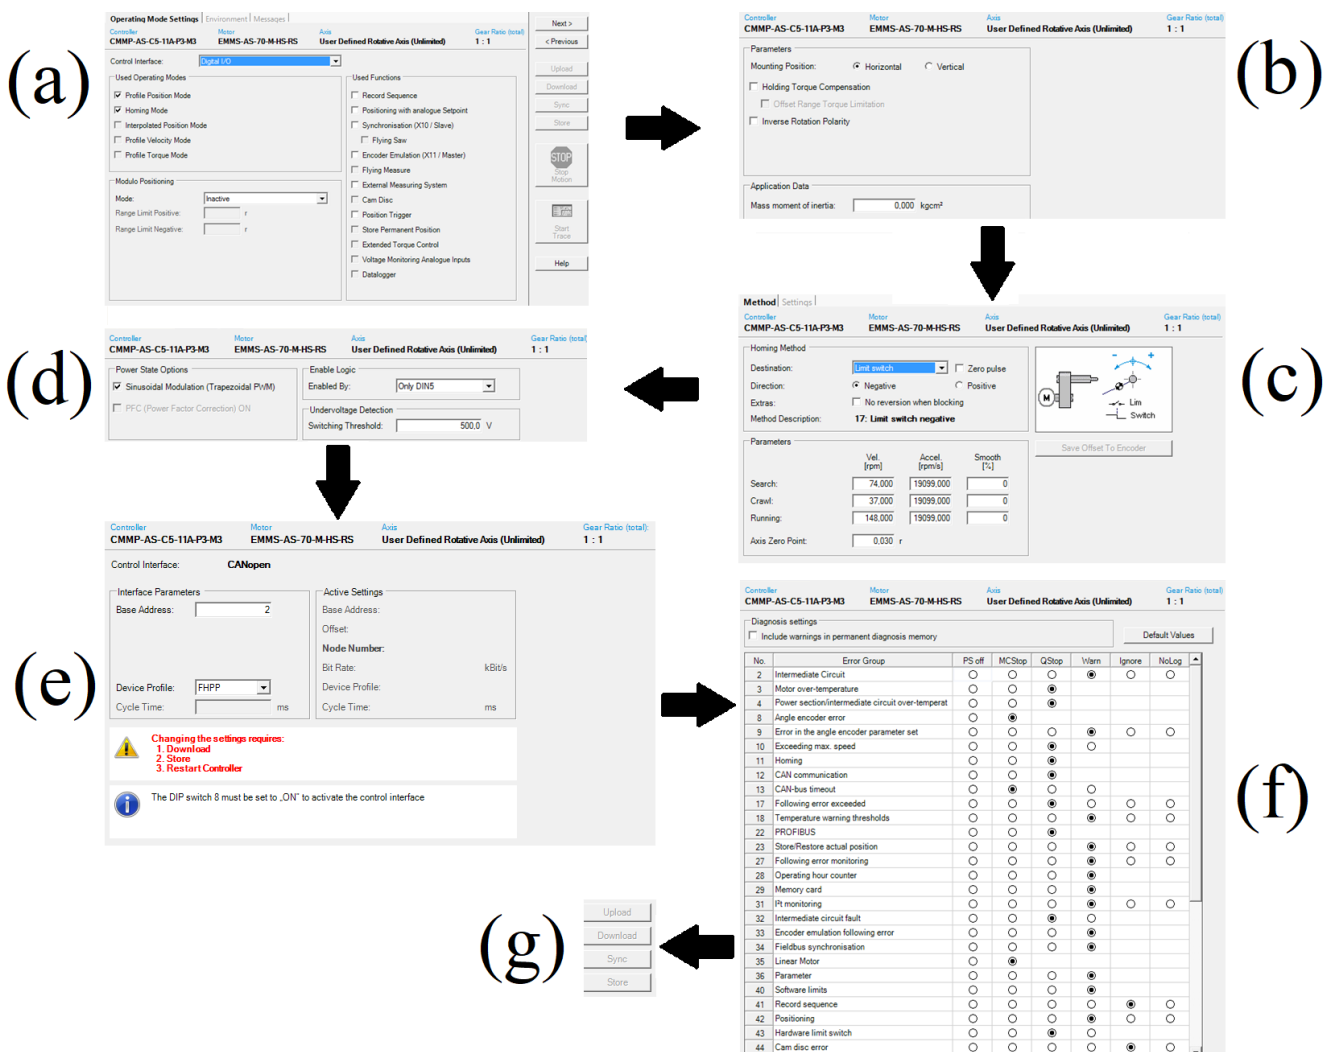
(a)

Operating Mode Settings | Environment | Messages |

Controller
CMMP-AS-C5-11A-P3-M3

Motor
EMMS-AS-70-M-HS-RS

Axis
User Defined Rotative Axis (Unlimited)

Gear Ratio (total)
1 : 1

Control Interface: Digital I/O

Used Operating Modes
☑ Profile Position Mode
☑ Homing Mode
☐ Interpolated Position Mode
☐ Profile Velocity Mode
☐ Profile Torque Mode

Modulo Positioning
Mode: Inactive
Range Limit Positive: r
Range Limit Negative: r

Used Functions
☐ Record Sequence
☐ Positioning with analogue Setpoint
☐ Synchronisation (X10 / Slave)
☐ Flying Saw
☐ Encoder Emulation (X11 / Master)
☐ Flying Measure
☐ External Measuring System
☐ Cam Disc
☐ Position Trigger
☐ Store Permanent Position
☐ Extended Torque Control
☐ Voltage Monitoring Analogue Inputs
☐ Datalogger

Next >
< Previous
Upload
Download
Sync
Store
STOP
Stop Motion
Start Trace
Help

(b)

Controller
CMMP-AS-C5-11A-P3-M3

Motor
EMMS-AS-70-M-HS-RS

Axis
User Defined Rotative Axis (Unlimited)

Gear Ratio (total)
1 : 1

Parameters
Mounting Position: Horizontal Vertical
☐ Holding Torque Compensation
☐ Offset Range Torque Limitation
☐ Inverse Rotation Polarity

Application Data
Mass moment of inertia: 0,000 kgcm²

(c)

Method | Settings |

Controller
CMMP-AS-C5-11A-P3-M3

Motor
EMMS-AS-70-M-HS-RS

Axis
User Defined Rotative Axis (Unlimited)

Gear Ratio (total)
1 : 1

Homing Method
Destination: Limit switch ☐ Zero pulse
Direction: Negative Positive
Extras: ☐ No reversion when blocking
Method Description: 17: Limit switch negative

M
Lim
Switch

Save Offset To Encoder

Parameters

| | Vel. [rpm] | Accel. [rpm/s] | Smooth [%] |
|---|---|---|---|
| Search: | 74,000 | 19099,000 | 0 |
| Crawl: | 37,000 | 19099,000 | 0 |
| Running: | 148,000 | 19099,000 | 0 |

Axis Zero Point: 0,030 r

(d)

Controller
CMMP-AS-C5-11A-P3-M3

Motor
EMMS-AS-70-M-HS-RS

Axis
User Defined Rotative Axis (Unlimited)

Gear Ratio (total)
1 : 1

Power State Options
☑ Sinusoidal Modulation (Trapezoidal PWM)
☐ PFC (Power Factor Correction) ON

Enable Logic
Enabled By: Only DIN5

Undervoltage Detection
Switching Threshold: 500,0 V

(e)

Controller
CMMP-AS-C5-11A-P3-M3

Motor
EMMS-AS-70-M-HS-RS

Axis
User Defined Rotative Axis (Unlimited)

Gear Ratio (total):
1 : 1

Control Interface: CANopen

Interface Parameters
Base Address: 2
Device Profile: FHPP
Cycle Time: ms

Active Settings
Base Address:
Offset:
Node Number:
Bit Rate: kBit/s
Device Profile:
Cycle Time: ms

Changing the settings requires:
1. Download
2. Store
3. Restart Controller

The DIP switch 8 must be set to „ON" to activate the control interface

(f)

Controller
CMMP-AS-C5-11A-P3-M3

Motor
EMMS-AS-70-M-HS-RS

Axis
User Defined Rotative Axis (Unlimited)

Gear Ratio (total)
1 : 1

Diagnosis settings
☐ Include warnings in permanent diagnosis memory

Default Values

| No. | Error Group | PS off | MCStop | QStop | Warn | Ignore | NoLog |
|---|---|---|---|---|---|---|---|
| 2 | Intermediate Circuit | | | | | | |
| 3 | Motor over-temperature | | | | | | |
| 4 | Power section/intermediate circuit over-temperat | | | | | | |
| 8 | Angle encoder error | | | | | | |
| 9 | Error in the angle encoder parameter set | | | | | | |
| 10 | Exceeding max. speed | | | | | | |
| 11 | Homing | | | | | | |
| 12 | CAN communication | | | | | | |
| 13 | CAN-bus timeout | | | | | | |
| 17 | Following error exceeded | | | | | | |
| 18 | Temperature warning thresholds | | | | | | |
| 22 | PROFIBUS | | | | | | |
| 23 | Store/Restore actual position | | | | | | |
| 27 | Following error monitoring | | | | | | |
| 28 | Operating hour counter | | | | | | |
| 29 | Memory card | | | | | | |
| 31 | I²t monitoring | | | | | | |
| 32 | Intermediate circuit fault | | | | | | |
| 33 | Encoder emulation following error | | | | | | |
| 34 | Fieldbus synchronisation | | | | | | |
| 35 | Linear Motor | | | | | | |
| 36 | Parameter | | | | | | |
| 40 | Software limits | | | | | | |
| 41 | Record sequence | | | | | | |
| 42 | Positioning | | | | | | |
| 43 | Hardware limit switch | | | | | | |
| 44 | Cam disc error | | | | | | |

(g)

Upload
Download
Sync
Store